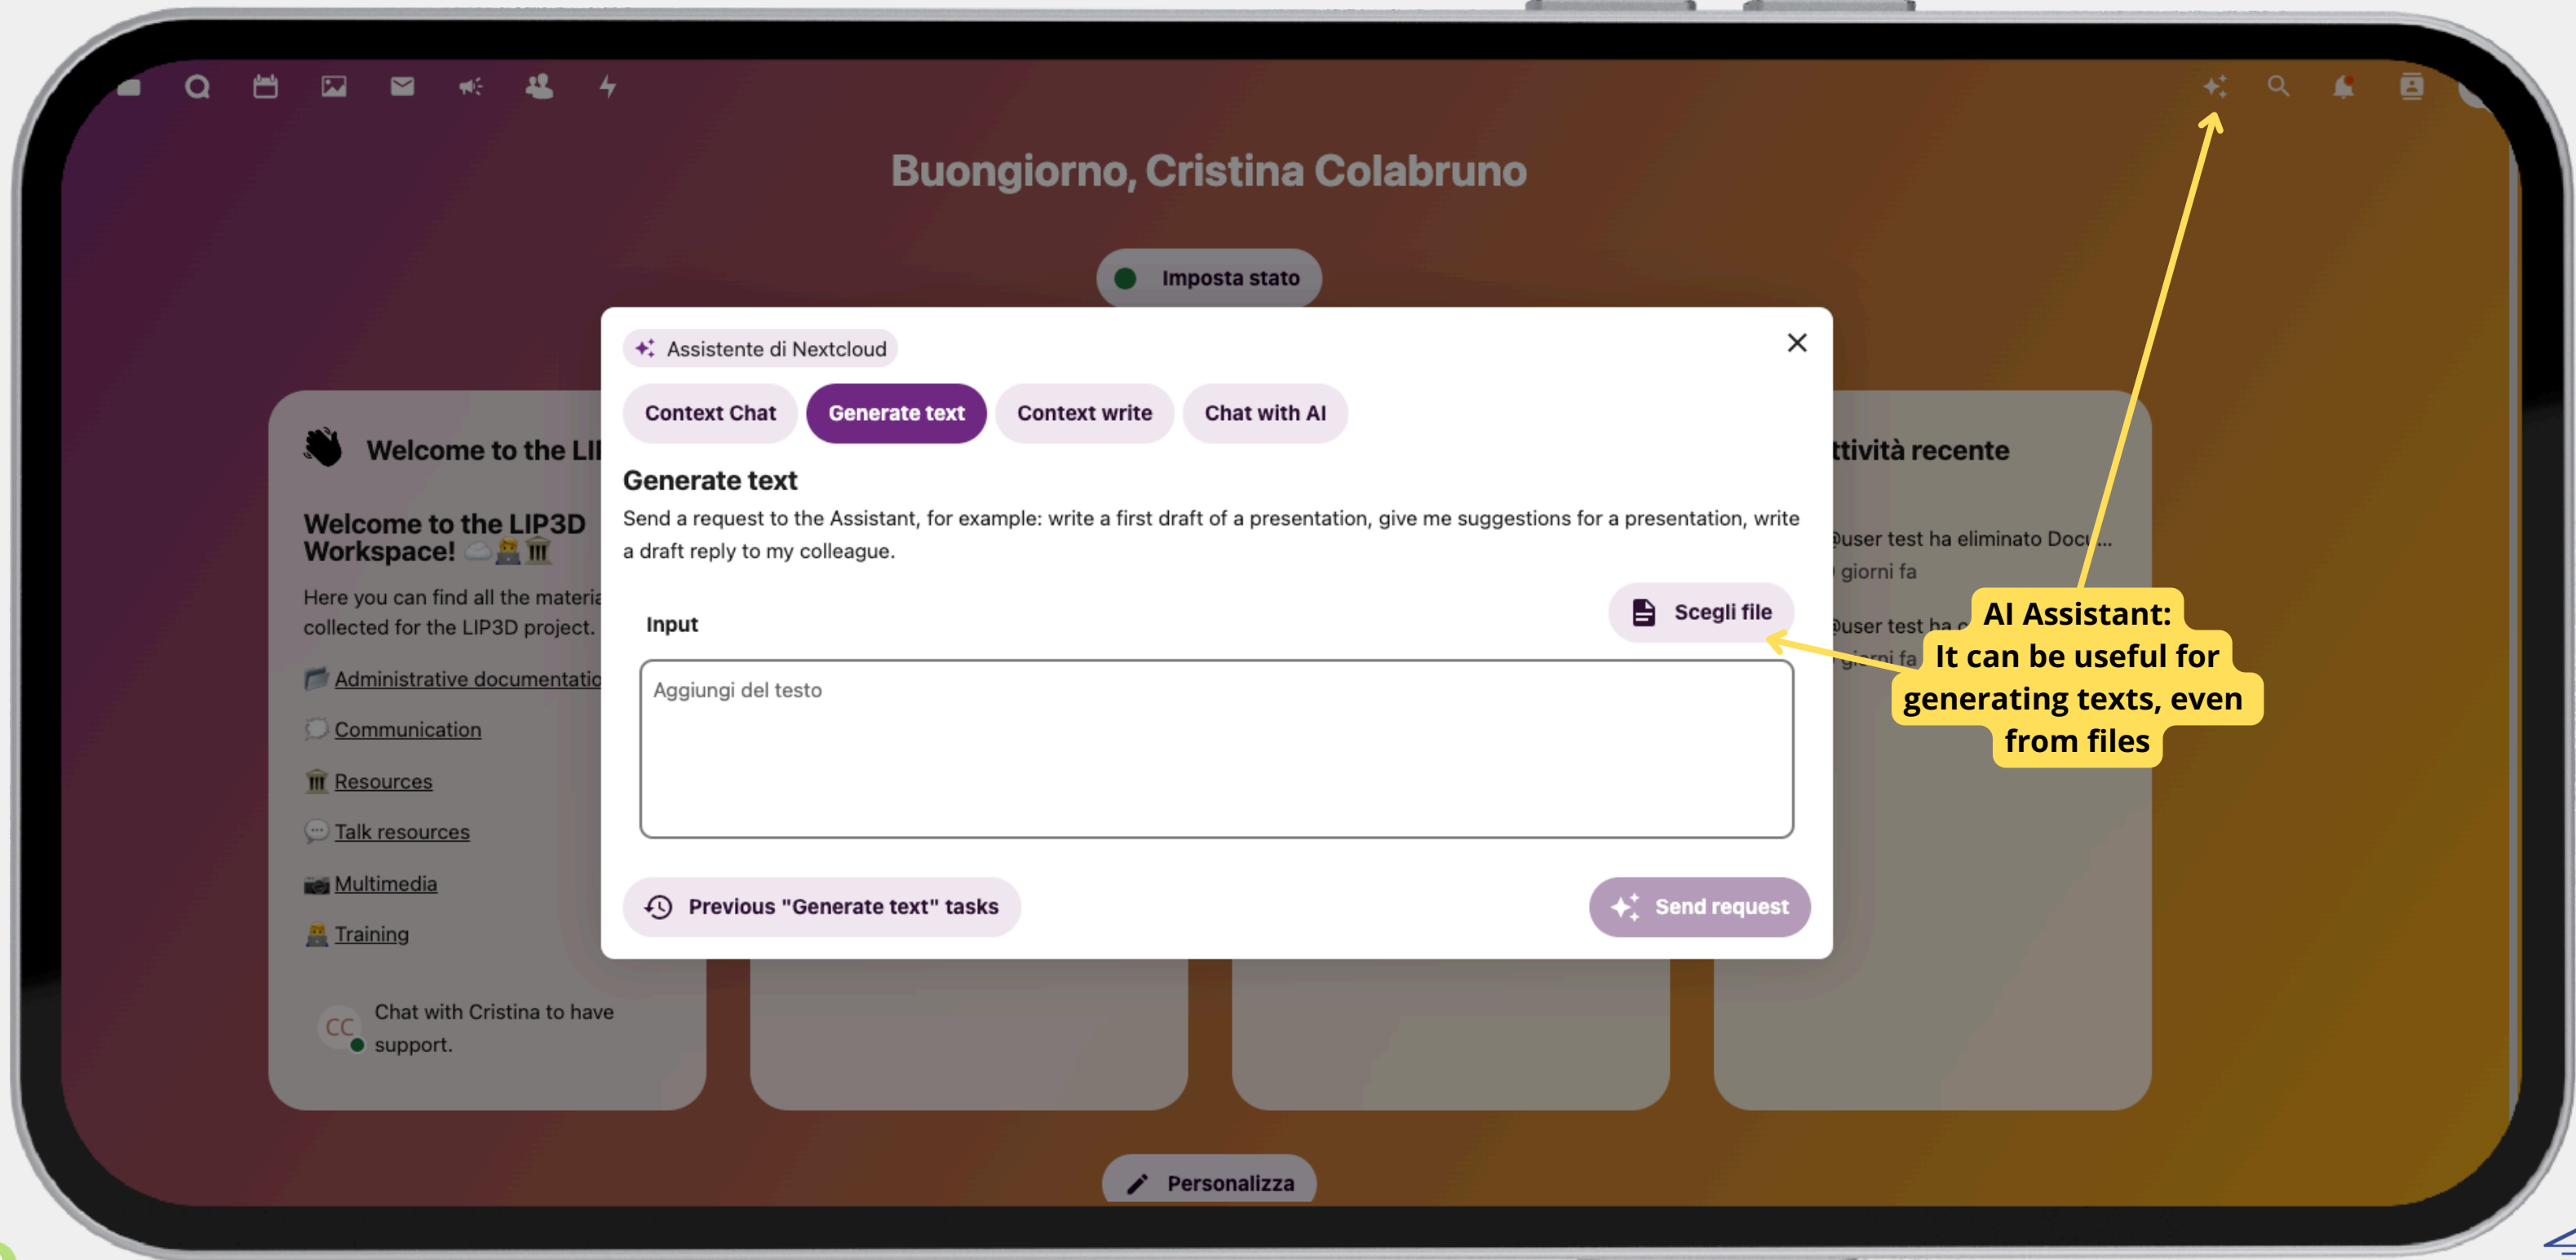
Buongiorno, Cristina Colabruno

Imposta stato

Welcome to the LI

Welcome to the LIP3D Workspace! ☁️🧑‍💻🏛️

Here you can find all the materia collected for the LIP3D project.

Administrative documentatio

Communication

Resources

Talk resources

Multimedia

Training

CC Chat with Cristina to have support.

ttività recente

@user test ha eliminato Doc...
giorni fa

@user test ha c
giorni fa

Assistente di Nextcloud

Context Chat Generate text Context write Chat with AI

Generate text

Send a request to the Assistant, for example: write a first draft of a presentation, give me suggestions for a presentation, write a draft reply to my colleague.

Input

Scegli file

Aggiungi del testo

Previous "Generate text" tasks

Send request

AI Assistant: It can be useful for generating texts, even from files

Personalizza